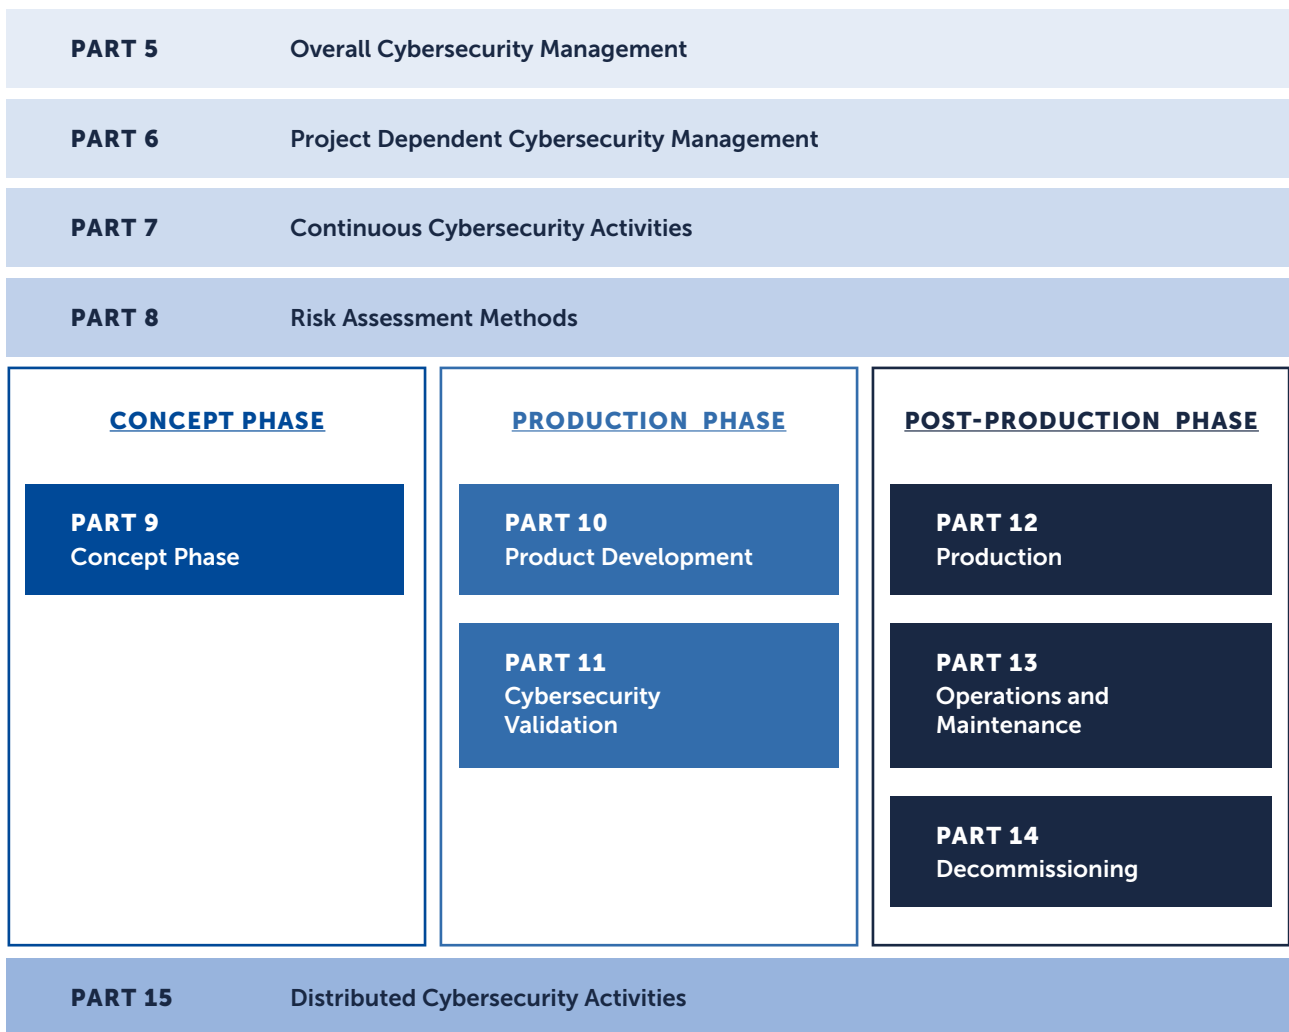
PART 5 Overall Cybersecurity Management

PART 6 Project Dependent Cybersecurity Management

PART 7 Continuous Cybersecurity Activities

PART 8 Risk Assessment Methods

CONCEPT PHASE

PART 9
Concept Phase

PRODUCTION PHASE

PART 10
Product Development

PART 11
Cybersecurity Validation

POST-PRODUCTION PHASE

PART 12
Production

PART 13
Operations and Maintenance

PART 14
Decommissioning

PART 15 Distributed Cybersecurity Activities